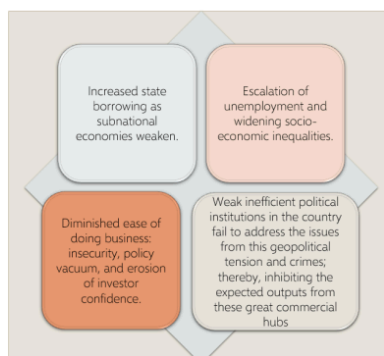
Increased state borrowing as subnational economies weaken.

Escalation of unemployment and widening socio-economic inequalities.

Diminished ease of doing business: insecurity, policy vacuum, and erosion of investor confidence.

Weak inefficient political institutions in the country fail to address the issues from this geopolitical tension and crimes; thereby, inhibiting the expected outputs from these great commercial hubs